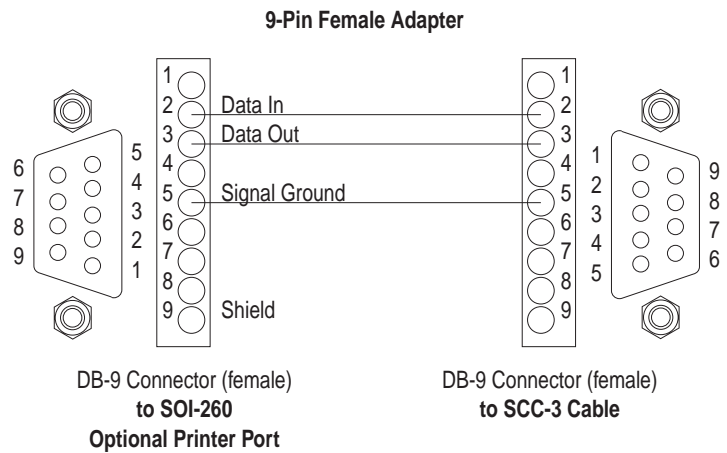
9-Pin Female Adapter

6
7
8
9

5
4
3
2
1

1
2 Data In
3 Data Out
4
5 Signal Ground
6
7
8
9 Shield

1
2
3
4
5
6
7
8
9

1
2
3
4
5

9
8
7
6

DB-9 Connector (female)
to SOI-260
Optional Printer Port

DB-9 Connector (female)
to SCC-3 Cable